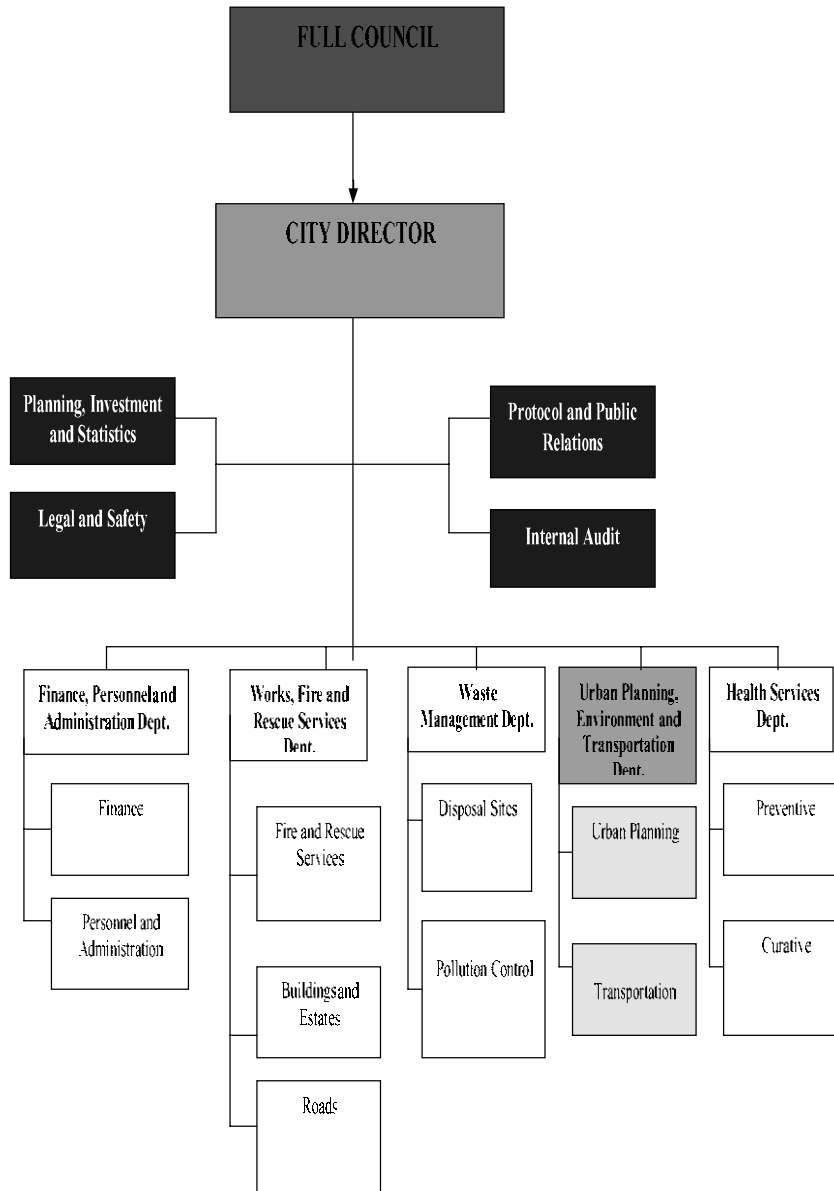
FULL COUNCIL

CITY DIRECTOR

Planning, Investment and Statistics

Legal and Safety

Protocol and Public Relations

Internal Audit

Finance, Personneland Administration Dept.

Finance

Personnel and Administration

Works, Fire and Rescue Services Dept.

Fire and Rescue Services

Buildingsand Estates

Roads

Waste Management Dept.

Disposal Sites

Pollution Control

Urban Planning, Environment and Transportation Dept.

Urban Planning

Transportation

Health Services Dept.

Preventive

Curative